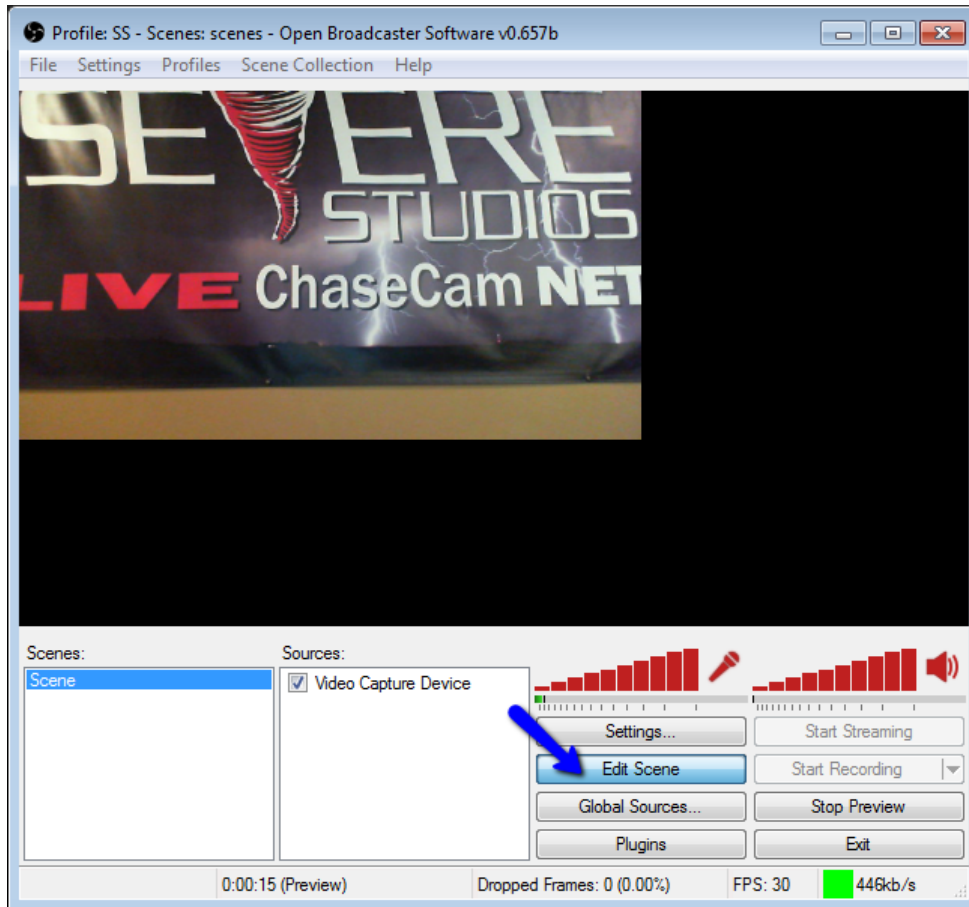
Profile: SS - Scenes: scenes - Open Broadcaster Software v0.657b

File Settings Profiles Scene Collection Help

SEVERE STUDIOS
LIVE ChaseCam NET

Scenes:
Scene

Sources:
Video Capture Device

Settings...
Edit Scene
Global Sources...
Plugins

Start Streaming
Start Recording
Stop Preview
Exit

0:00:15 (Preview)
Dropped Frames: 0 (0.00%)
FPS: 30
446kb/s